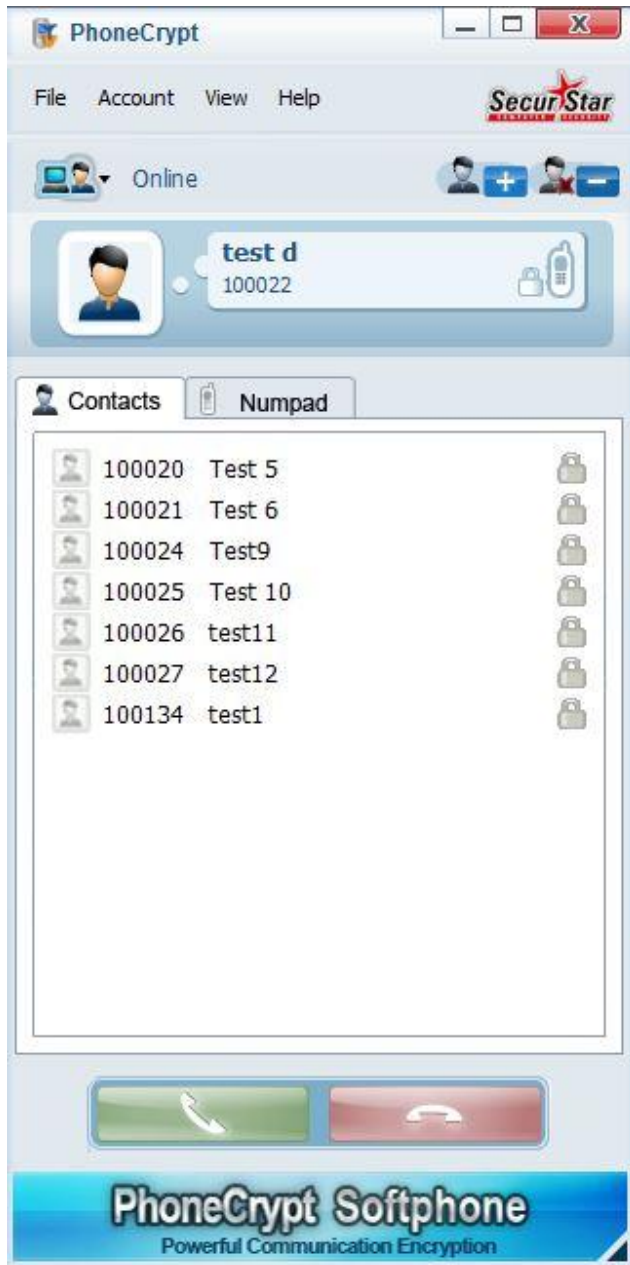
PhoneCrypt

File Account View Help

SecurStar

Online

test d
100022

Contacts Numpad

100020 Test 5
100021 Test 6
100024 Test9
100025 Test 10
100026 test11
100027 test12
100134 test1

PhoneCrypt Softphone
Powerful Communication Encryption